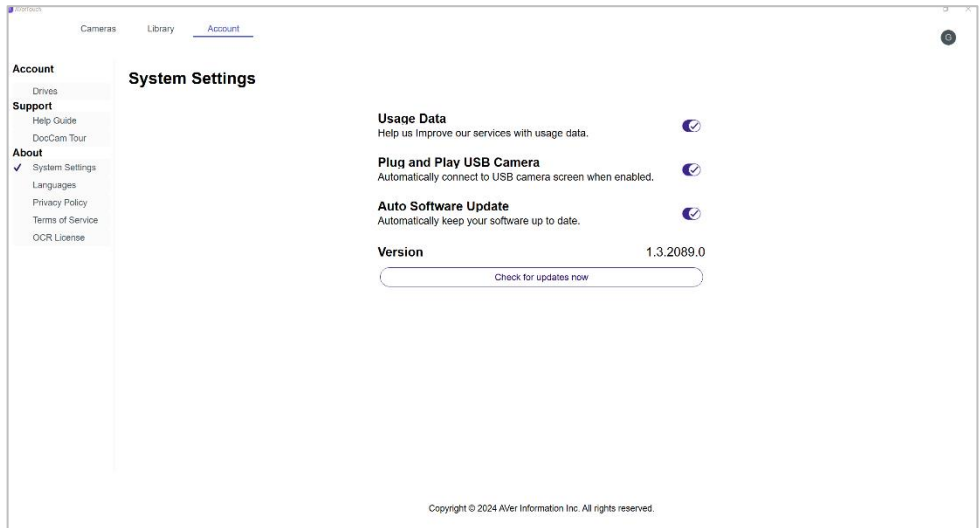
Cameras Library Account

Account
Drives
Support
Help Guide
DocCam Tour
About
✓ System Settings
Languages
Privacy Policy
Terms of Service
OCR License

System Settings

Usage Data
Help us Improve our services with usage data.

Plug and Play USB Camera
Automatically connect to USB camera screen when enabled.

Auto Software Update
Automatically keep your software up to date.

Version 1.3.2089.0

Check for updates now

Copyright © 2024 AVer Information Inc. All rights reserved.